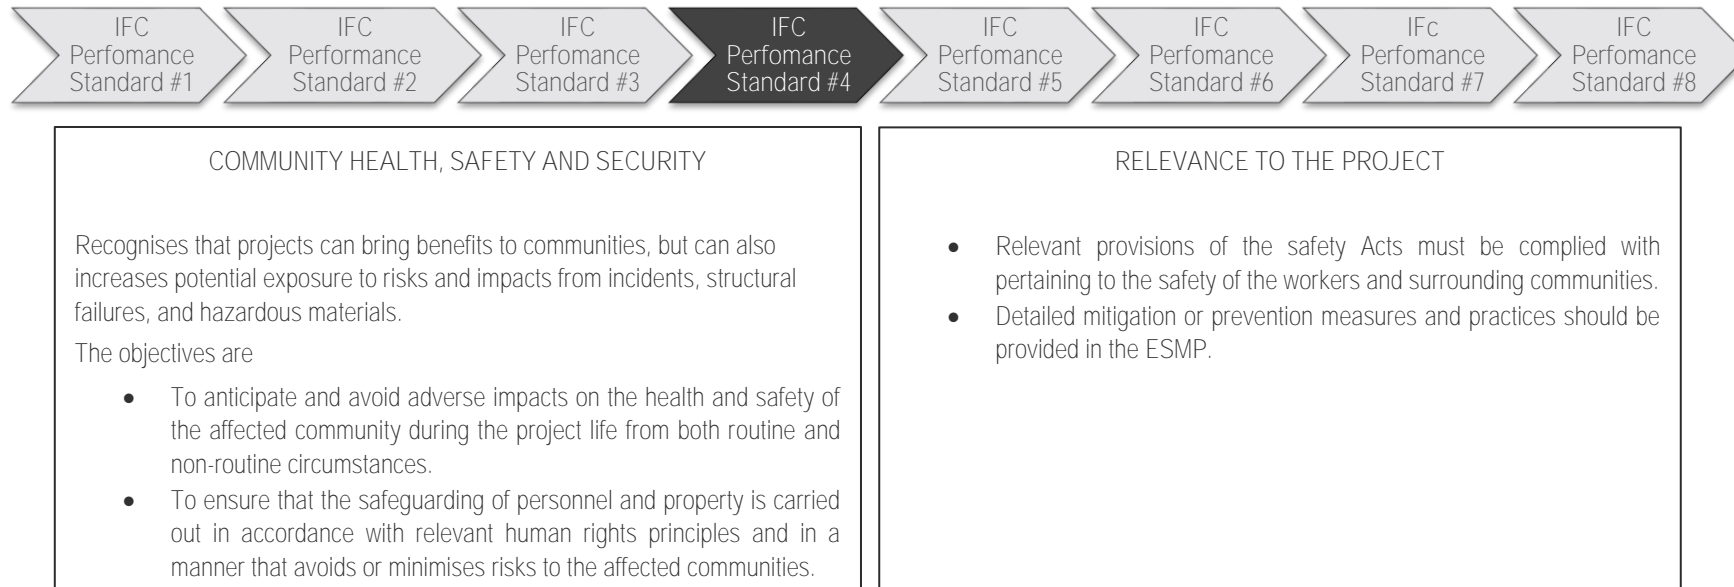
IFC Perfomance Standard #1

IFC Perfomance Standard #2

IFC Perfomance Standard #3

IFC Perfomance Standard #4

IFC Perfomance Standard #5

IFC Perfomance Standard #6

IFc Perfomance Standard #7

IFC Perfomance Standard #8

COMMUNITY HEALTH, SAFETY AND SECURITY

Recognises that projects can bring benefits to communities, but can also increases potential exposure to risks and impacts from incidents, structural failures, and hazardous materials.

The objectives are

- To anticipate and avoid adverse impacts on the health and safety of the affected community during the project life from both routine and non-routine circumstances.
- To ensure that the safeguarding of personnel and property is carried out in accordance with relevant human rights principles and in a manner that avoids or minimises risks to the affected communities.

RELEVANCE TO THE PROJECT

- Relevant provisions of the safety Acts must be complied with pertaining to the safety of the workers and surrounding communities.
- Detailed mitigation or prevention measures and practices should be provided in the ESMP.